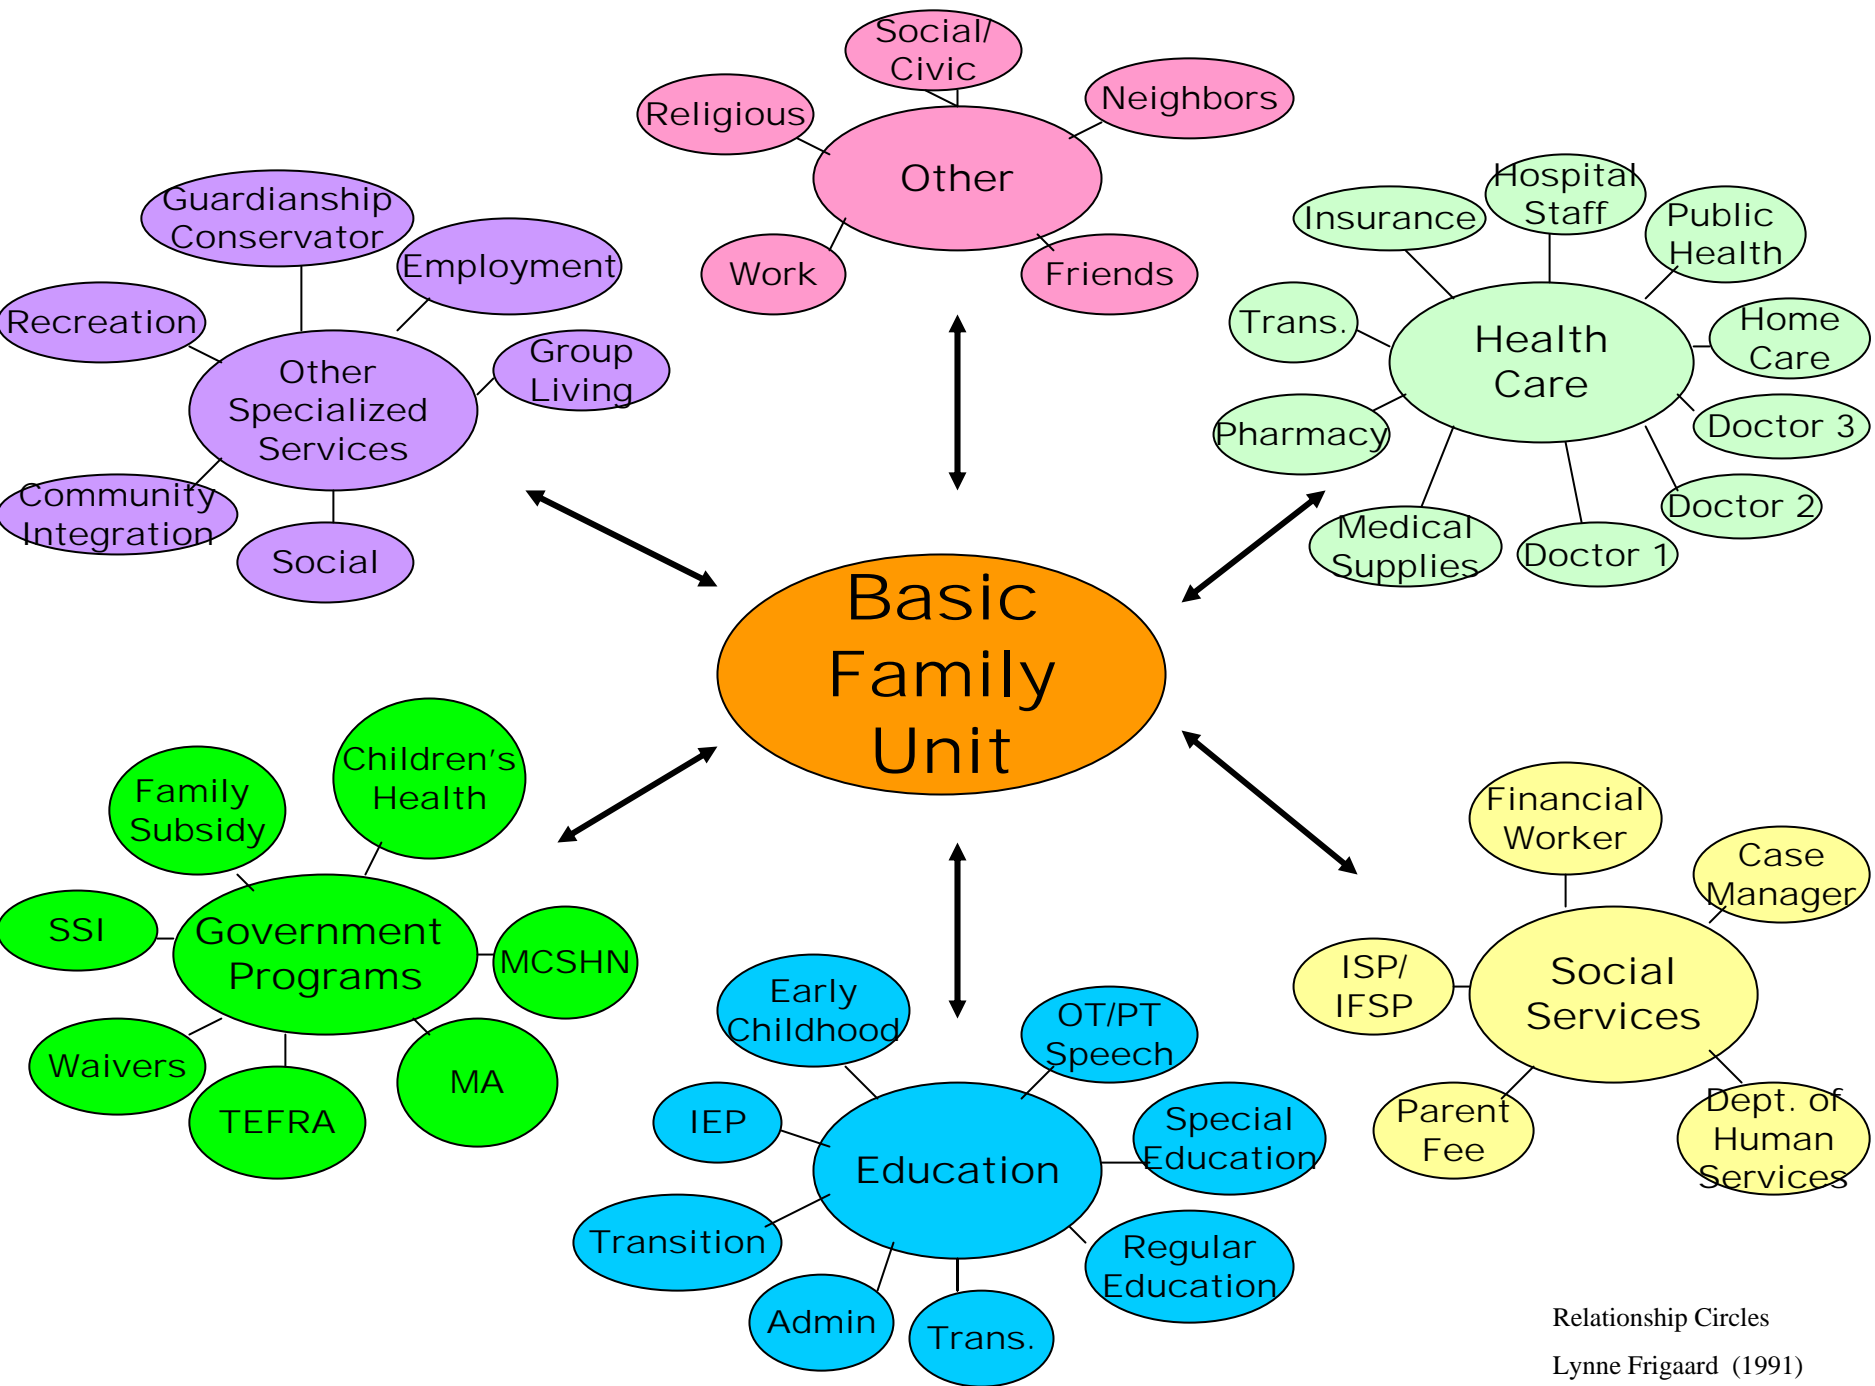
Social/ Civic

Religious

Neighbors

Other

Work

Friends

Guardianship Conservator

Employment

Recreation

Other Specialized Services

Group Living

Community Integration

Social

Hospital Staff

Insurance

Public Health

Trans.

Health Care

Home Care

Pharmacy

Doctor 3

Doctor 2

Medical Supplies

Doctor 1

Basic Family Unit

Family Subsidy

Children's Health

SSI

Government Programs

MCSHN

Waivers

TEFRA

MA

Early Childhood

OT/PT Speech

IEP

Education

Special Education

Transition

Regular Education

Admin

Trans.

Financial Worker

Case Manager

ISP/ IFSP

Social Services

Parent Fee

Dept. of Human Services

Relationship Circles

Lynne Frigaard (1991)